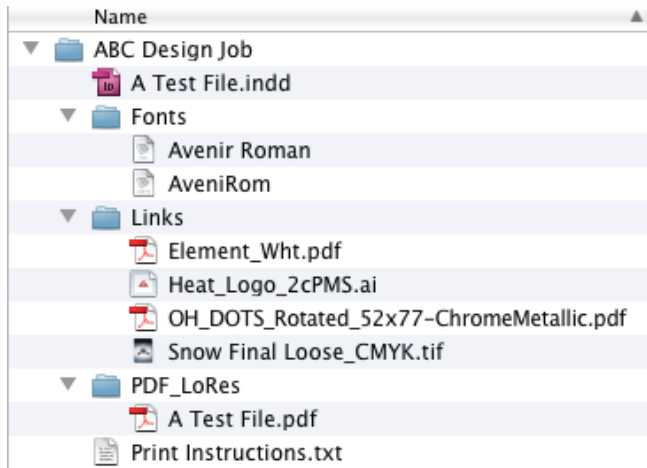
Name

ABC Design Job
A Test File.indd
Fonts
Avenir Roman
AveniRom
Links
Element_Wht.pdf
Heat_Logo_2cPMS.ai
OH_DOTS_Rotated_52x77-ChromeMetallic.pdf
Snow Final Loose_CMYK.tif
PDF_LoRes
A Test File.pdf
Print Instructions.txt